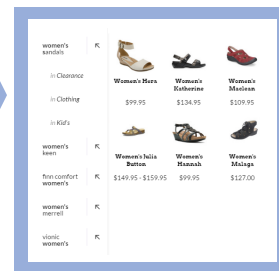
women's sandals

in Clearance

in Clothing

in Kid's

women's keen

finn comfort women's

women's merrell

vionic women's

| Women's Mara | Women's Katherine | Women's Maclean |
|---|---|---|
| $99.95 | $134.95 | $109.95 |
| Women's Julia Button | Women's Hannah | Women's Malaga |
| $149.95 - $159.95 | $99.95 | $127.00 |